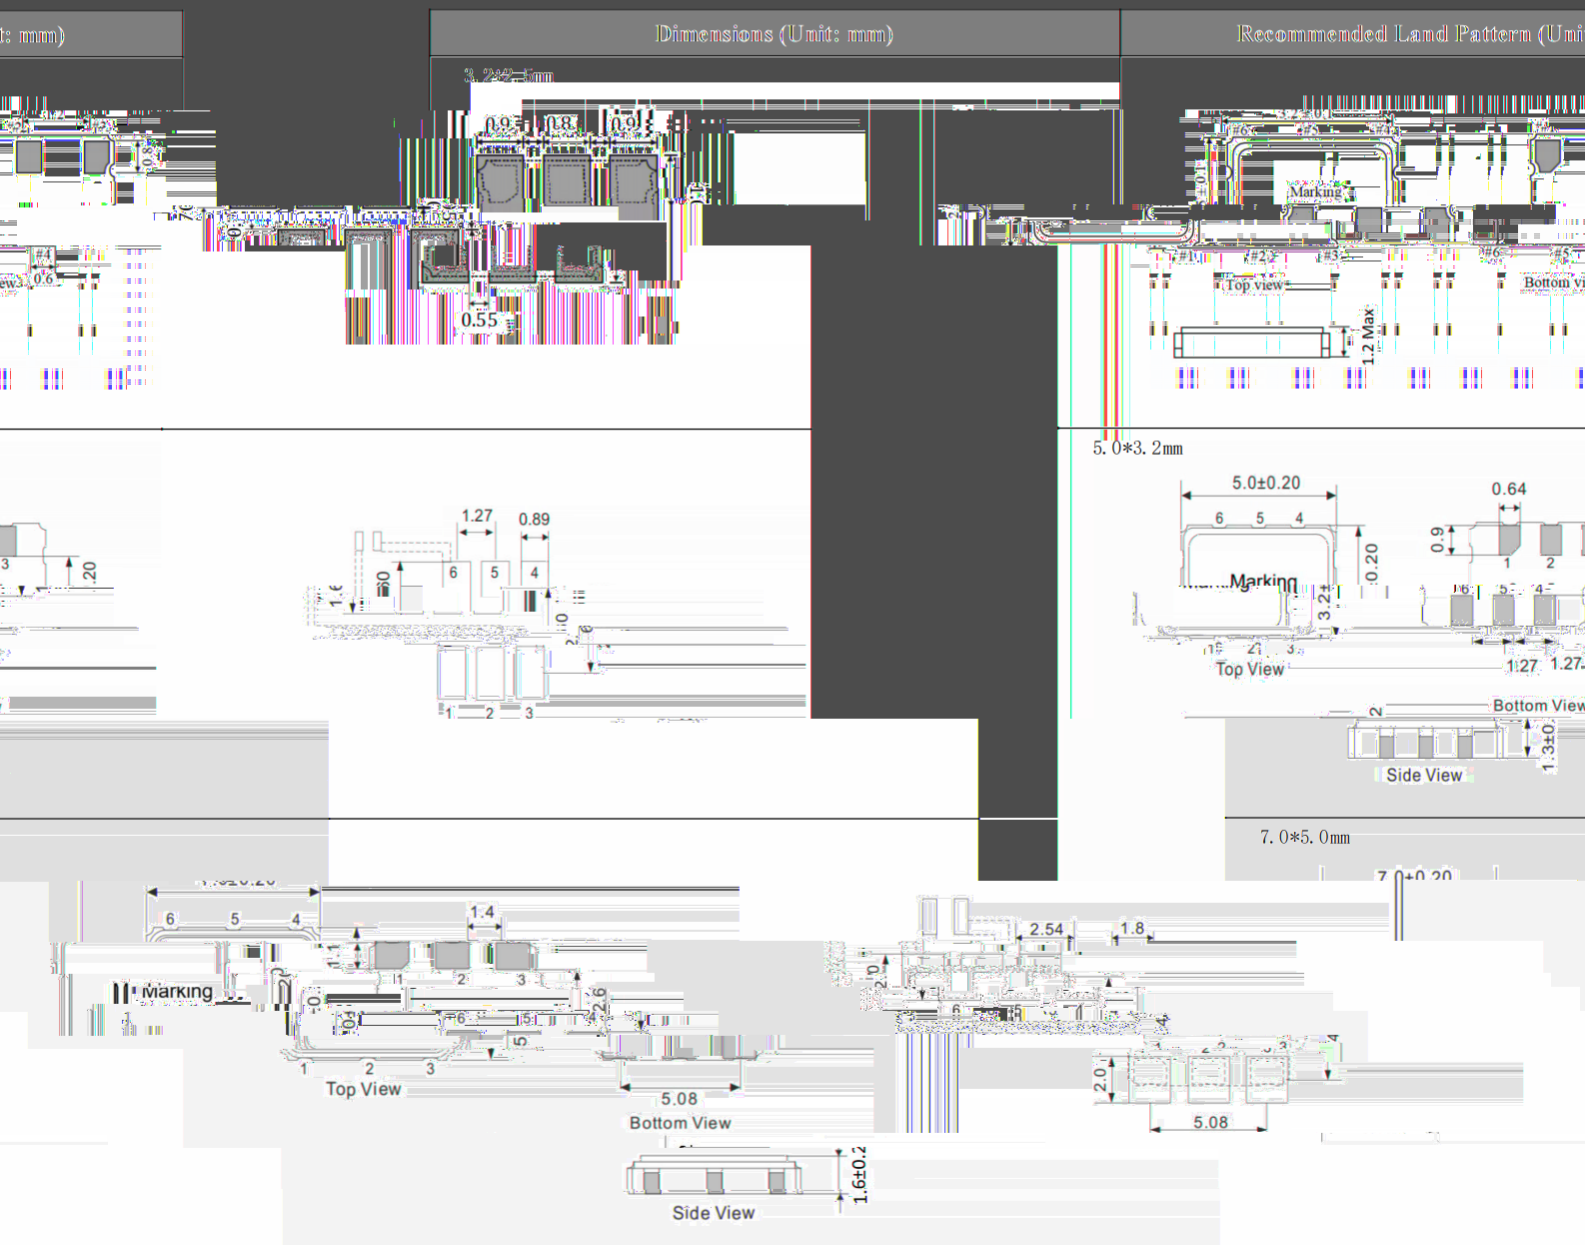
t: mm)

Dimensions (Unit: mm)

Recommended Land Pattern (Uni

3.2*2.5mm

0.9 0.8 0.9

0.8

#4

0.6

ew

0.55

#6 #5 #4

Marking

#1 #2 #3

Top view

#6

Bottom vi

1.2 Max

5.0*3.2mm

5.0±0.20

6 5 4

Marking

3.2±

0.20

1 2 3

Top View

0.64

0.9

1 2

6 5 4

1.27 1.27

Bottom View

Side View

1.3±0

1.27 0.89

6 5 4

1 2 3

20

3

7.0*5.0mm

7.0±0.20

6 5 4

Marking

1 2 3

Top View

1.4

1 2 3

6 5 4

2.6

5.08

Bottom View

1.6±0.2

Side View

2.54 1.8

2.0

6

2.0

3

5.08